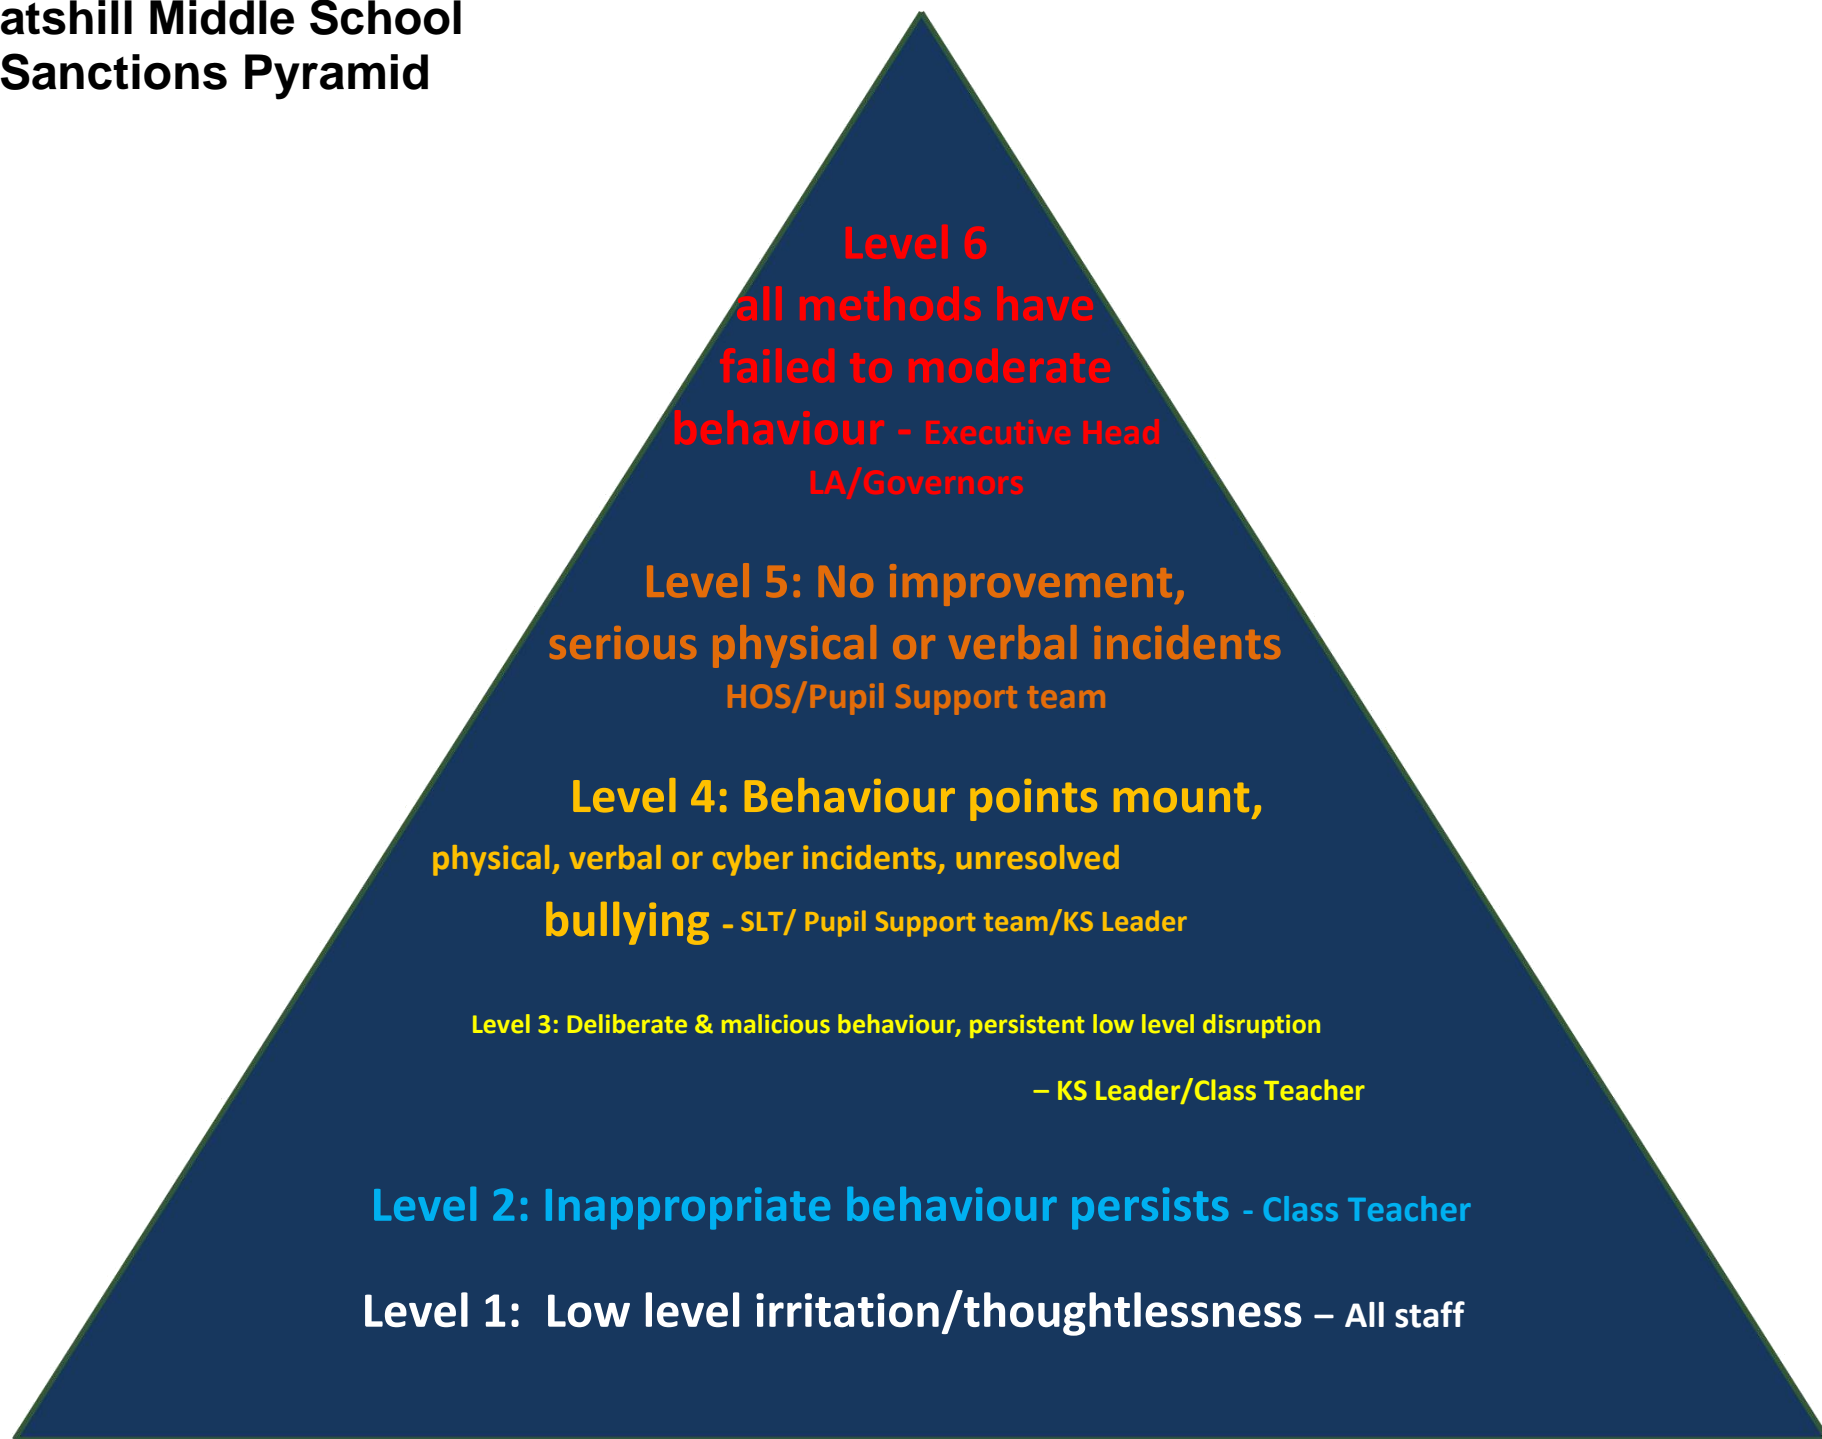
atshill Middle School
Sanctions Pyramid

Level 6
all methods have failed to moderate behaviour - Executive Head LA/Governors

Level 5: No improvement, serious physical or verbal incidents
HOS/Pupil Support team

Level 4: Behaviour points mount,
physical, verbal or cyber incidents, unresolved bullying - SLT/ Pupil Support team/KS Leader

Level 3: Deliberate & malicious behaviour, persistent low level disruption
– KS Leader/Class Teacher

Level 2: Inappropriate behaviour persists - Class Teacher

Level 1: Low level irritation/thoughtlessness – All staff